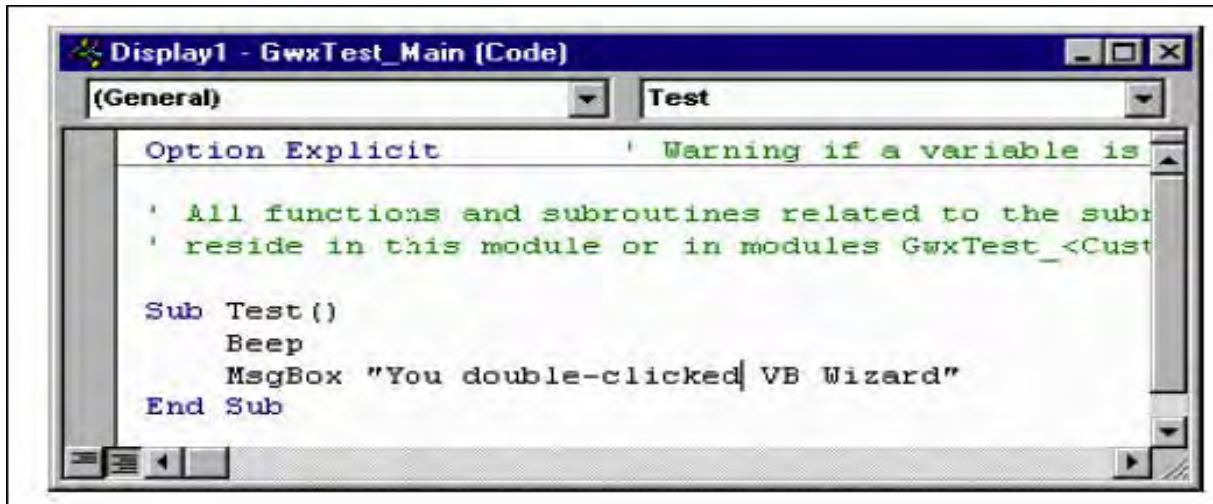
Display1 - GwxTest_Main (Code)

(General)

Test

Option Explicit ' Warning if a variable is

' All functions and subroutines related to the subr
' reside in this module or in modules GwxTest_<Cust

Sub Test()
Beep
MsgBox "You double-clicked VB Wizard"
End Sub